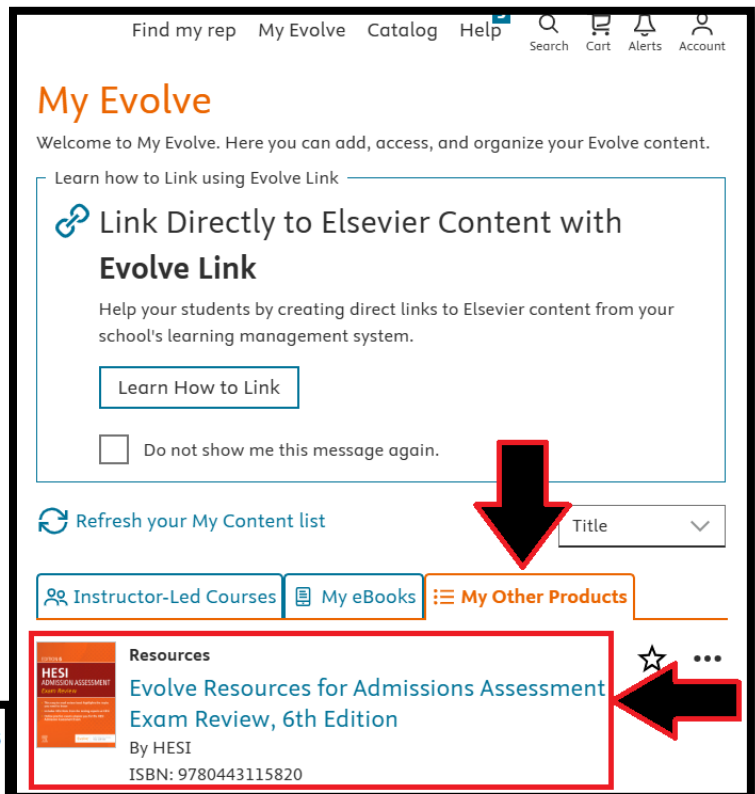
Find my rep My Evolve Catalog Help Search Cart Alerts Account

My Evolve

Welcome to My Evolve. Here you can add, access, and organize your Evolve content.

Learn how to Link using Evolve Link

Link Directly to Elsevier Content with Evolve Link

Help your students by creating direct links to Elsevier content from your school's learning management system.

Learn How to Link

Do not show me this message again.

Refresh your My Content list

Title

Instructor-Led Courses My eBooks My Other Products

HESI ADMISSION ASSESSMENT Exam Review

Resources

Evolve Resources for Admissions Assessment Exam Review, 6th Edition

By HESI

ISBN: 9780443115820